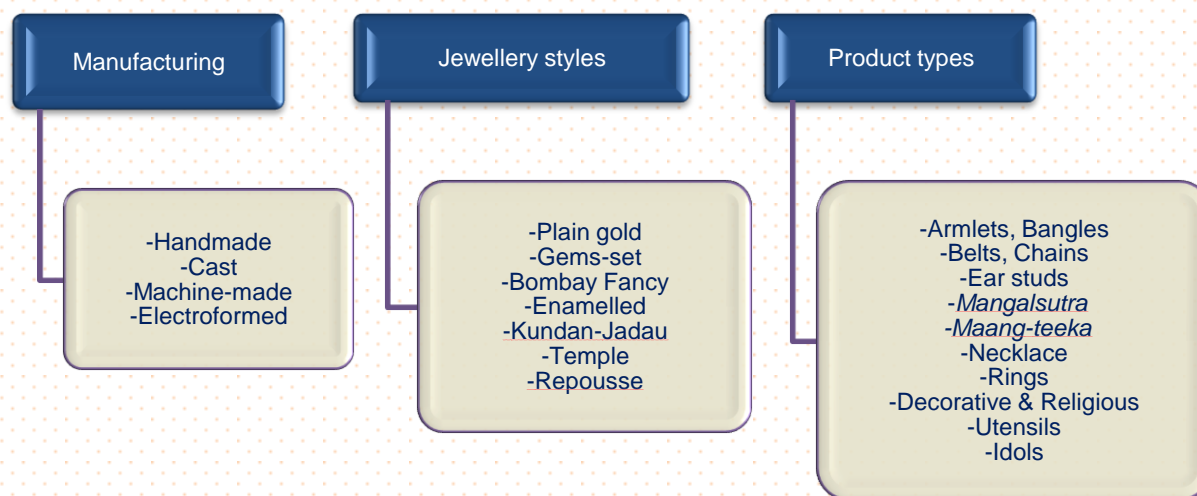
Manufacturing

-Handmade
-Cast
-Machine-made
-Electroformed

Jewellery styles

-Plain gold
-Gems-set
-Bombay Fancy
-Enamelled
-Kundan-Jadau
-Temple
-Repousse

Product types

-Armlets, Bangles
-Belts, Chains
-Ear studs
-Mangalsutra
-Maang-teeka
-Necklace
-Rings
-Decorative & Religious
-Utensils
-Idols